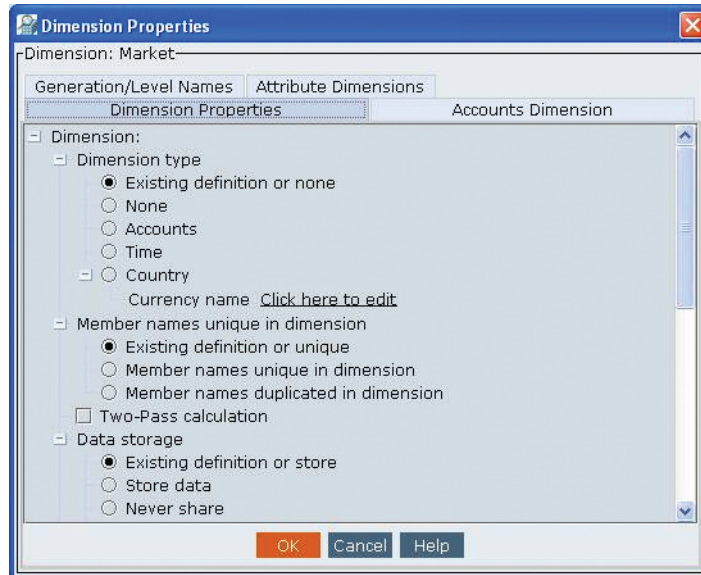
Dimension Properties

Dimension: Market

Generation/Level Names | Attribute Dimensions

Dimension Properties | Accounts Dimension

Dimension:
Dimension type
Existing definition or none
None
Accounts
Time
Country
Currency name Click here to edit
Member names unique in dimension
Existing definition or unique
Member names unique in dimension
Member names duplicated in dimension
Two-Pass calculation
Data storage
Existing definition or store
Store data
Never share

OK Cancel Help